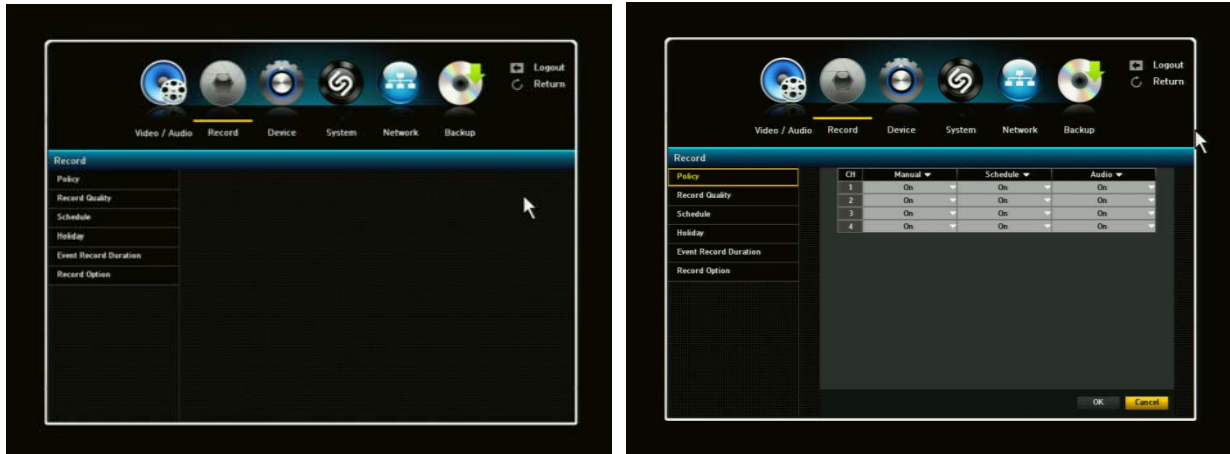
Logout
Return

Video / Audio
Record
Device
System
Network
Backup

Record

Policy
Record Quality
Schedule
Holiday
Event Record Duration
Record Option

Logout
Return

Video / Audio
Record
Device
System
Network
Backup

Record

Policy
Record Quality
Schedule
Holiday
Event Record Duration
Record Option

| CH | Manual | Schedule | Audio |
|---|---|---|---|
| 1 | On | On | On |
| 2 | On | On | On |
| 3 | On | On | On |
| 4 | On | On | On |

OK
Cancel